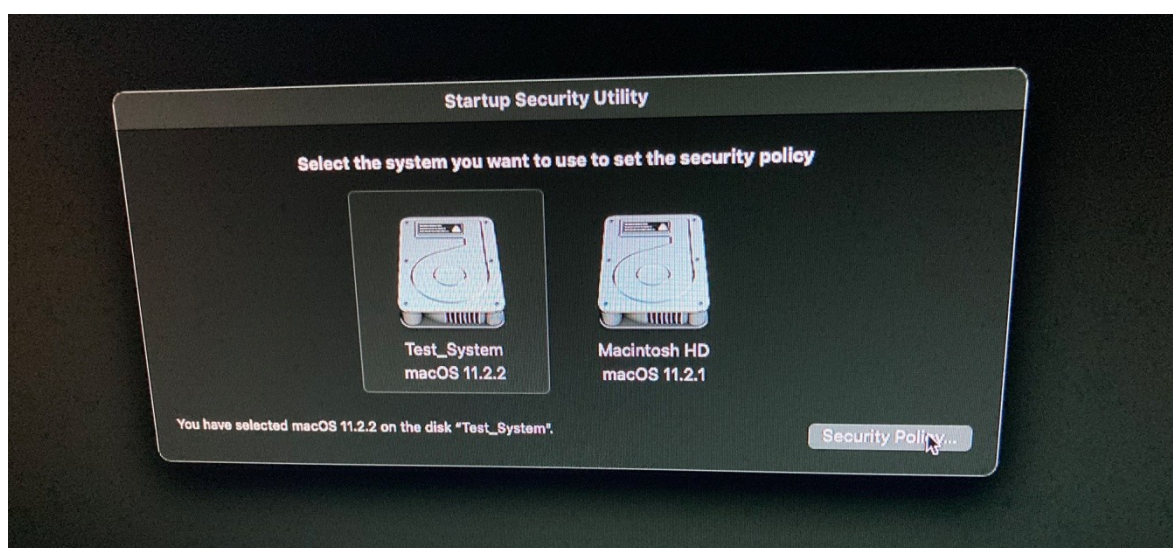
Startup Security Utility

Select the system you want to use to set the security policy

Test_System
macOS 11.2.2

Macintosh HD
macOS 11.2.1

You have selected macOS 11.2.2 on the disk "Test_System".

Security Policy...